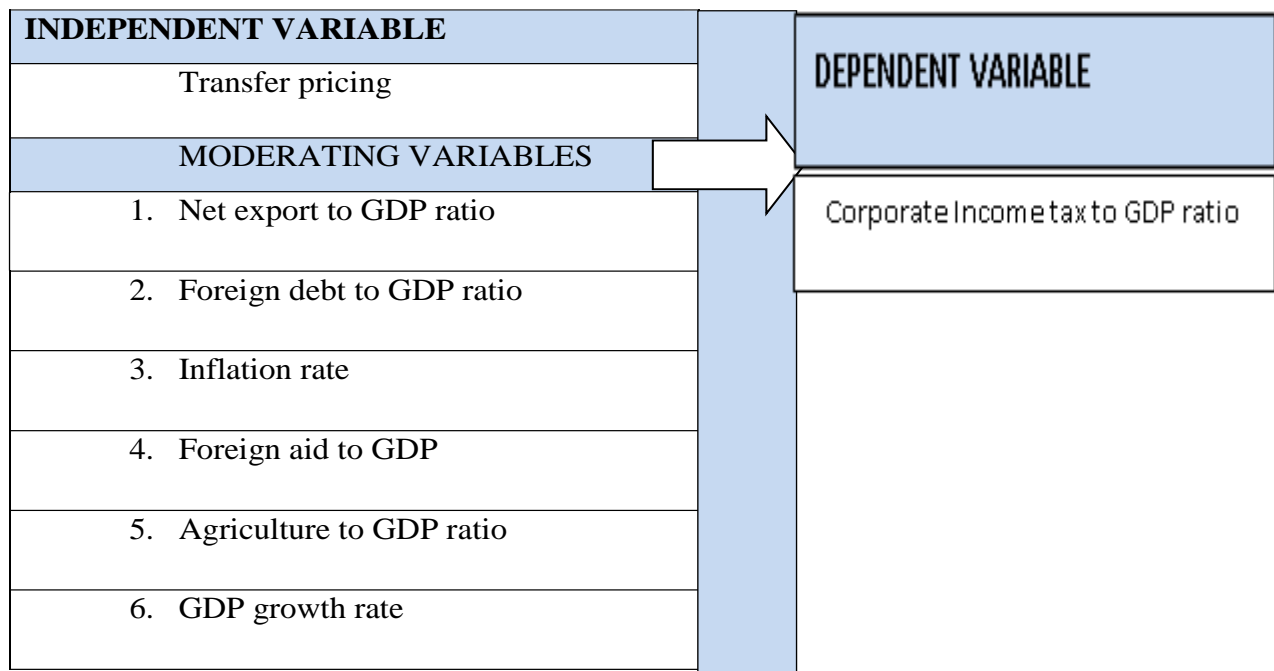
INDEPENDENT VARIABLE

Transfer pricing

MODERATING VARIABLES

1. Net export to GDP ratio

2. Foreign debt to GDP ratio

3. Inflation rate

4. Foreign aid to GDP

5. Agriculture to GDP ratio

6. GDP growth rate

DEPENDENT VARIABLE

Corporate Income tax to GDP ratio